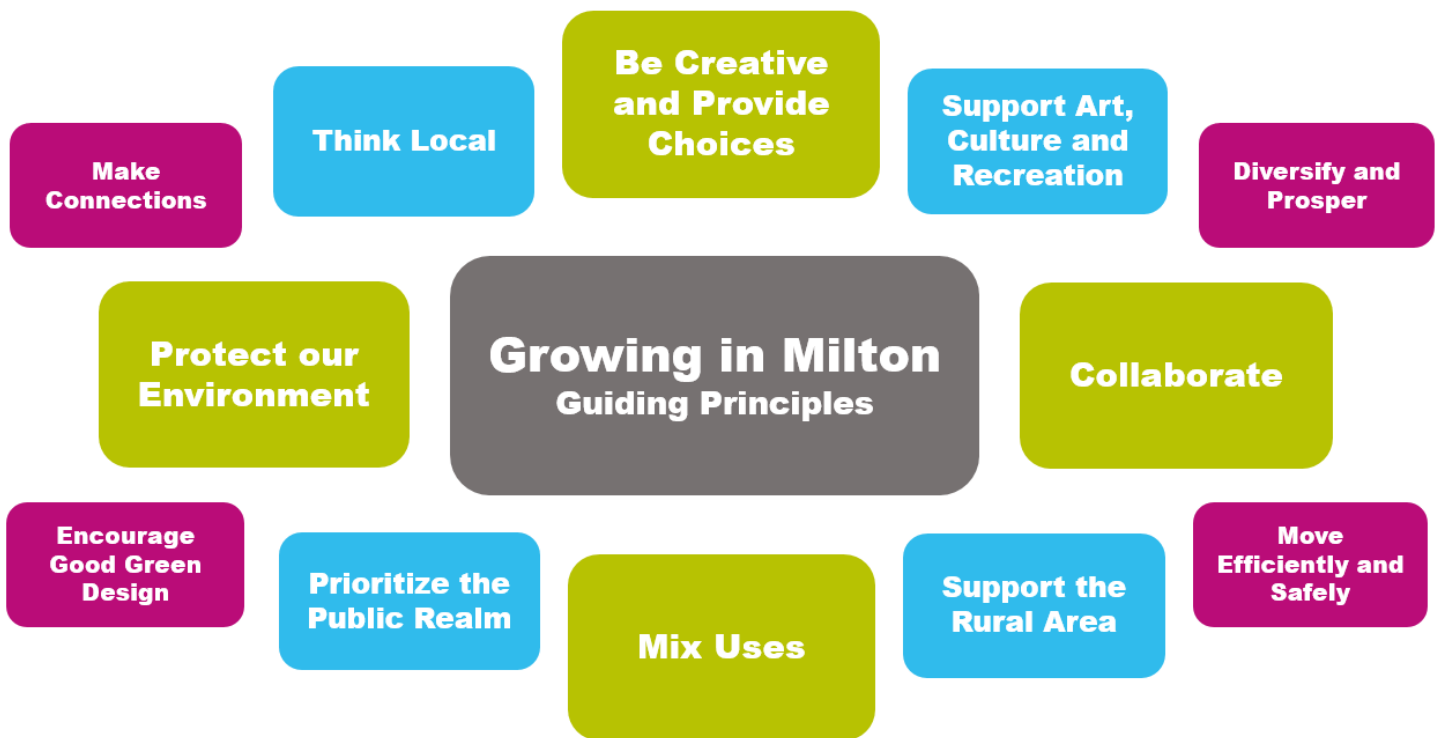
Be Creative and Provide Choices

Think Local

Support Art, Culture and Recreation

Make Connections

Diversify and Prosper

Protect our Environment

Growing in Milton
Guiding Principles

Collaborate

Encourage Good Green Design

Prioritize the Public Realm

Mix Uses

Support the Rural Area

Move Efficiently and Safely